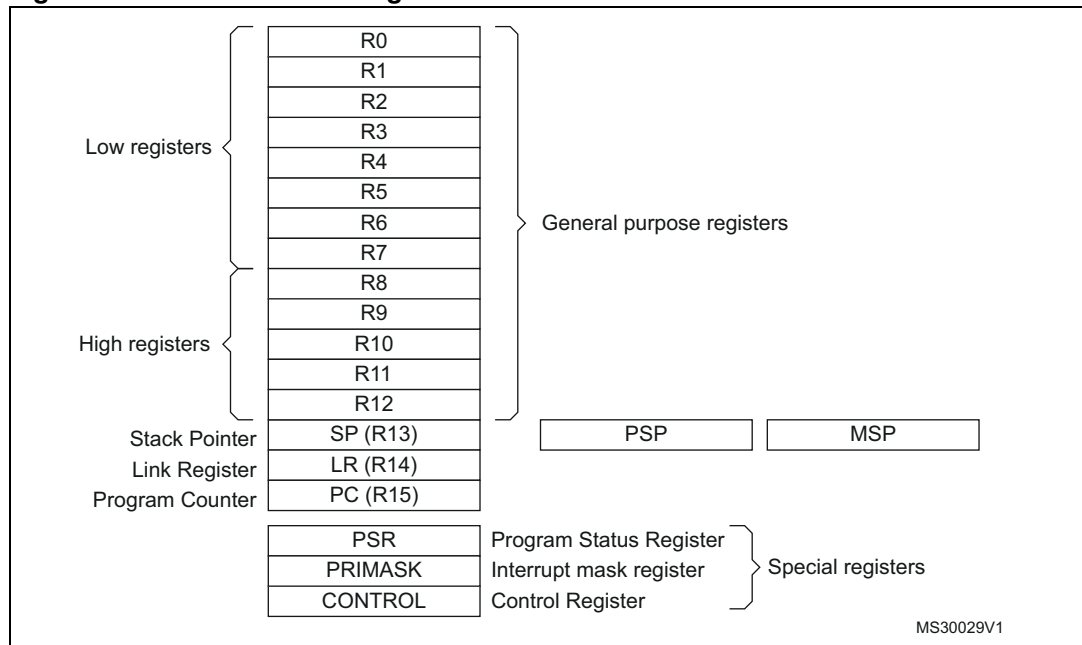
R0
R1
R2
R3
R4
R5
R6
R7
R8
R9
R10
R11
R12

Low registers

High registers

General purpose registers

Stack Pointer SP (R13)
Link Register LR (R14)
Program Counter PC (R15)

PSP
MSP

PSR Program Status Register
PRIMASK Interrupt mask register
CONTROL Control Register

Special registers

MS30029V1